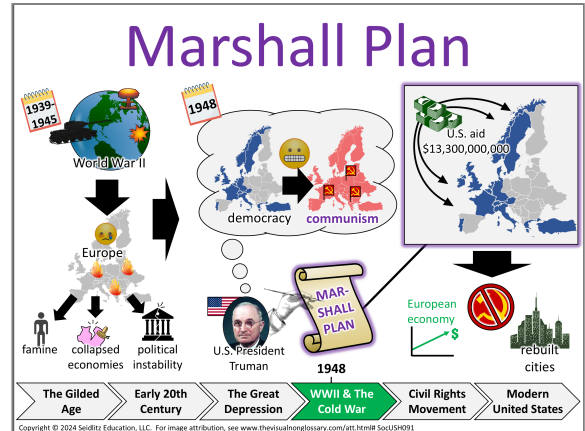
Marshall Plan

1939-1945

World War II

Europe

famine

collapsed economies

political instability

1948

democracy

communism

U.S. President Truman

MAR-SHALL PLAN

1948

U.S. aid $13,300,000,000

European economy

$

rebuilt cities

The Gilded Age

Early 20th Century

The Great Depression

WWII & The Cold War

Civil Rights Movement

Modern United States

Copyright © 2024 Seidlitz Education, LLC. For image attribution, see www.thevisualnonglossary.com/att.html# SocUSH091